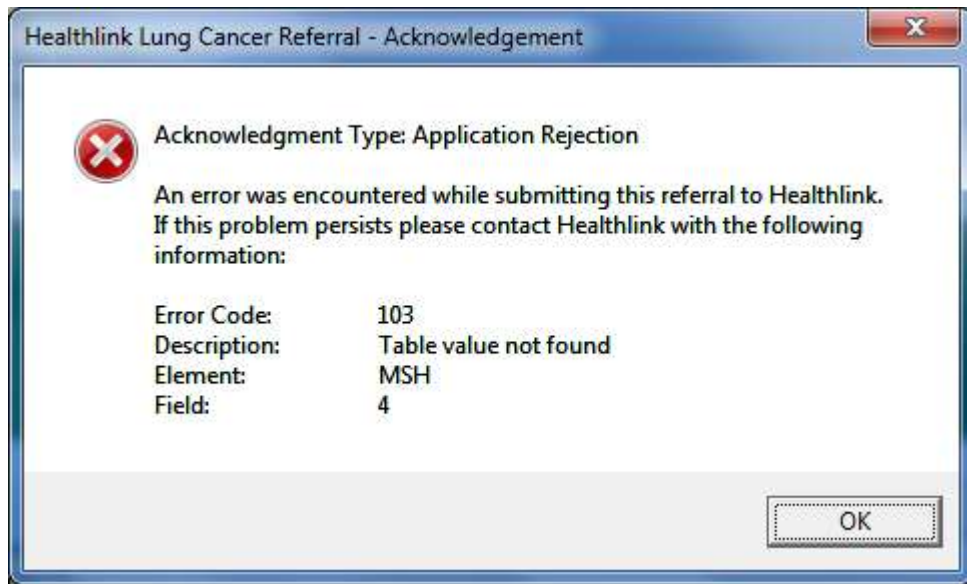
Healthlink Lung Cancer Referral - Acknowledgement

Acknowledgment Type: Application Rejection

An error was encountered while submitting this referral to Healthlink. If this problem persists please contact Healthlink with the following information:

Error Code: 103
Description: Table value not found
Element: MSH
Field: 4

OK